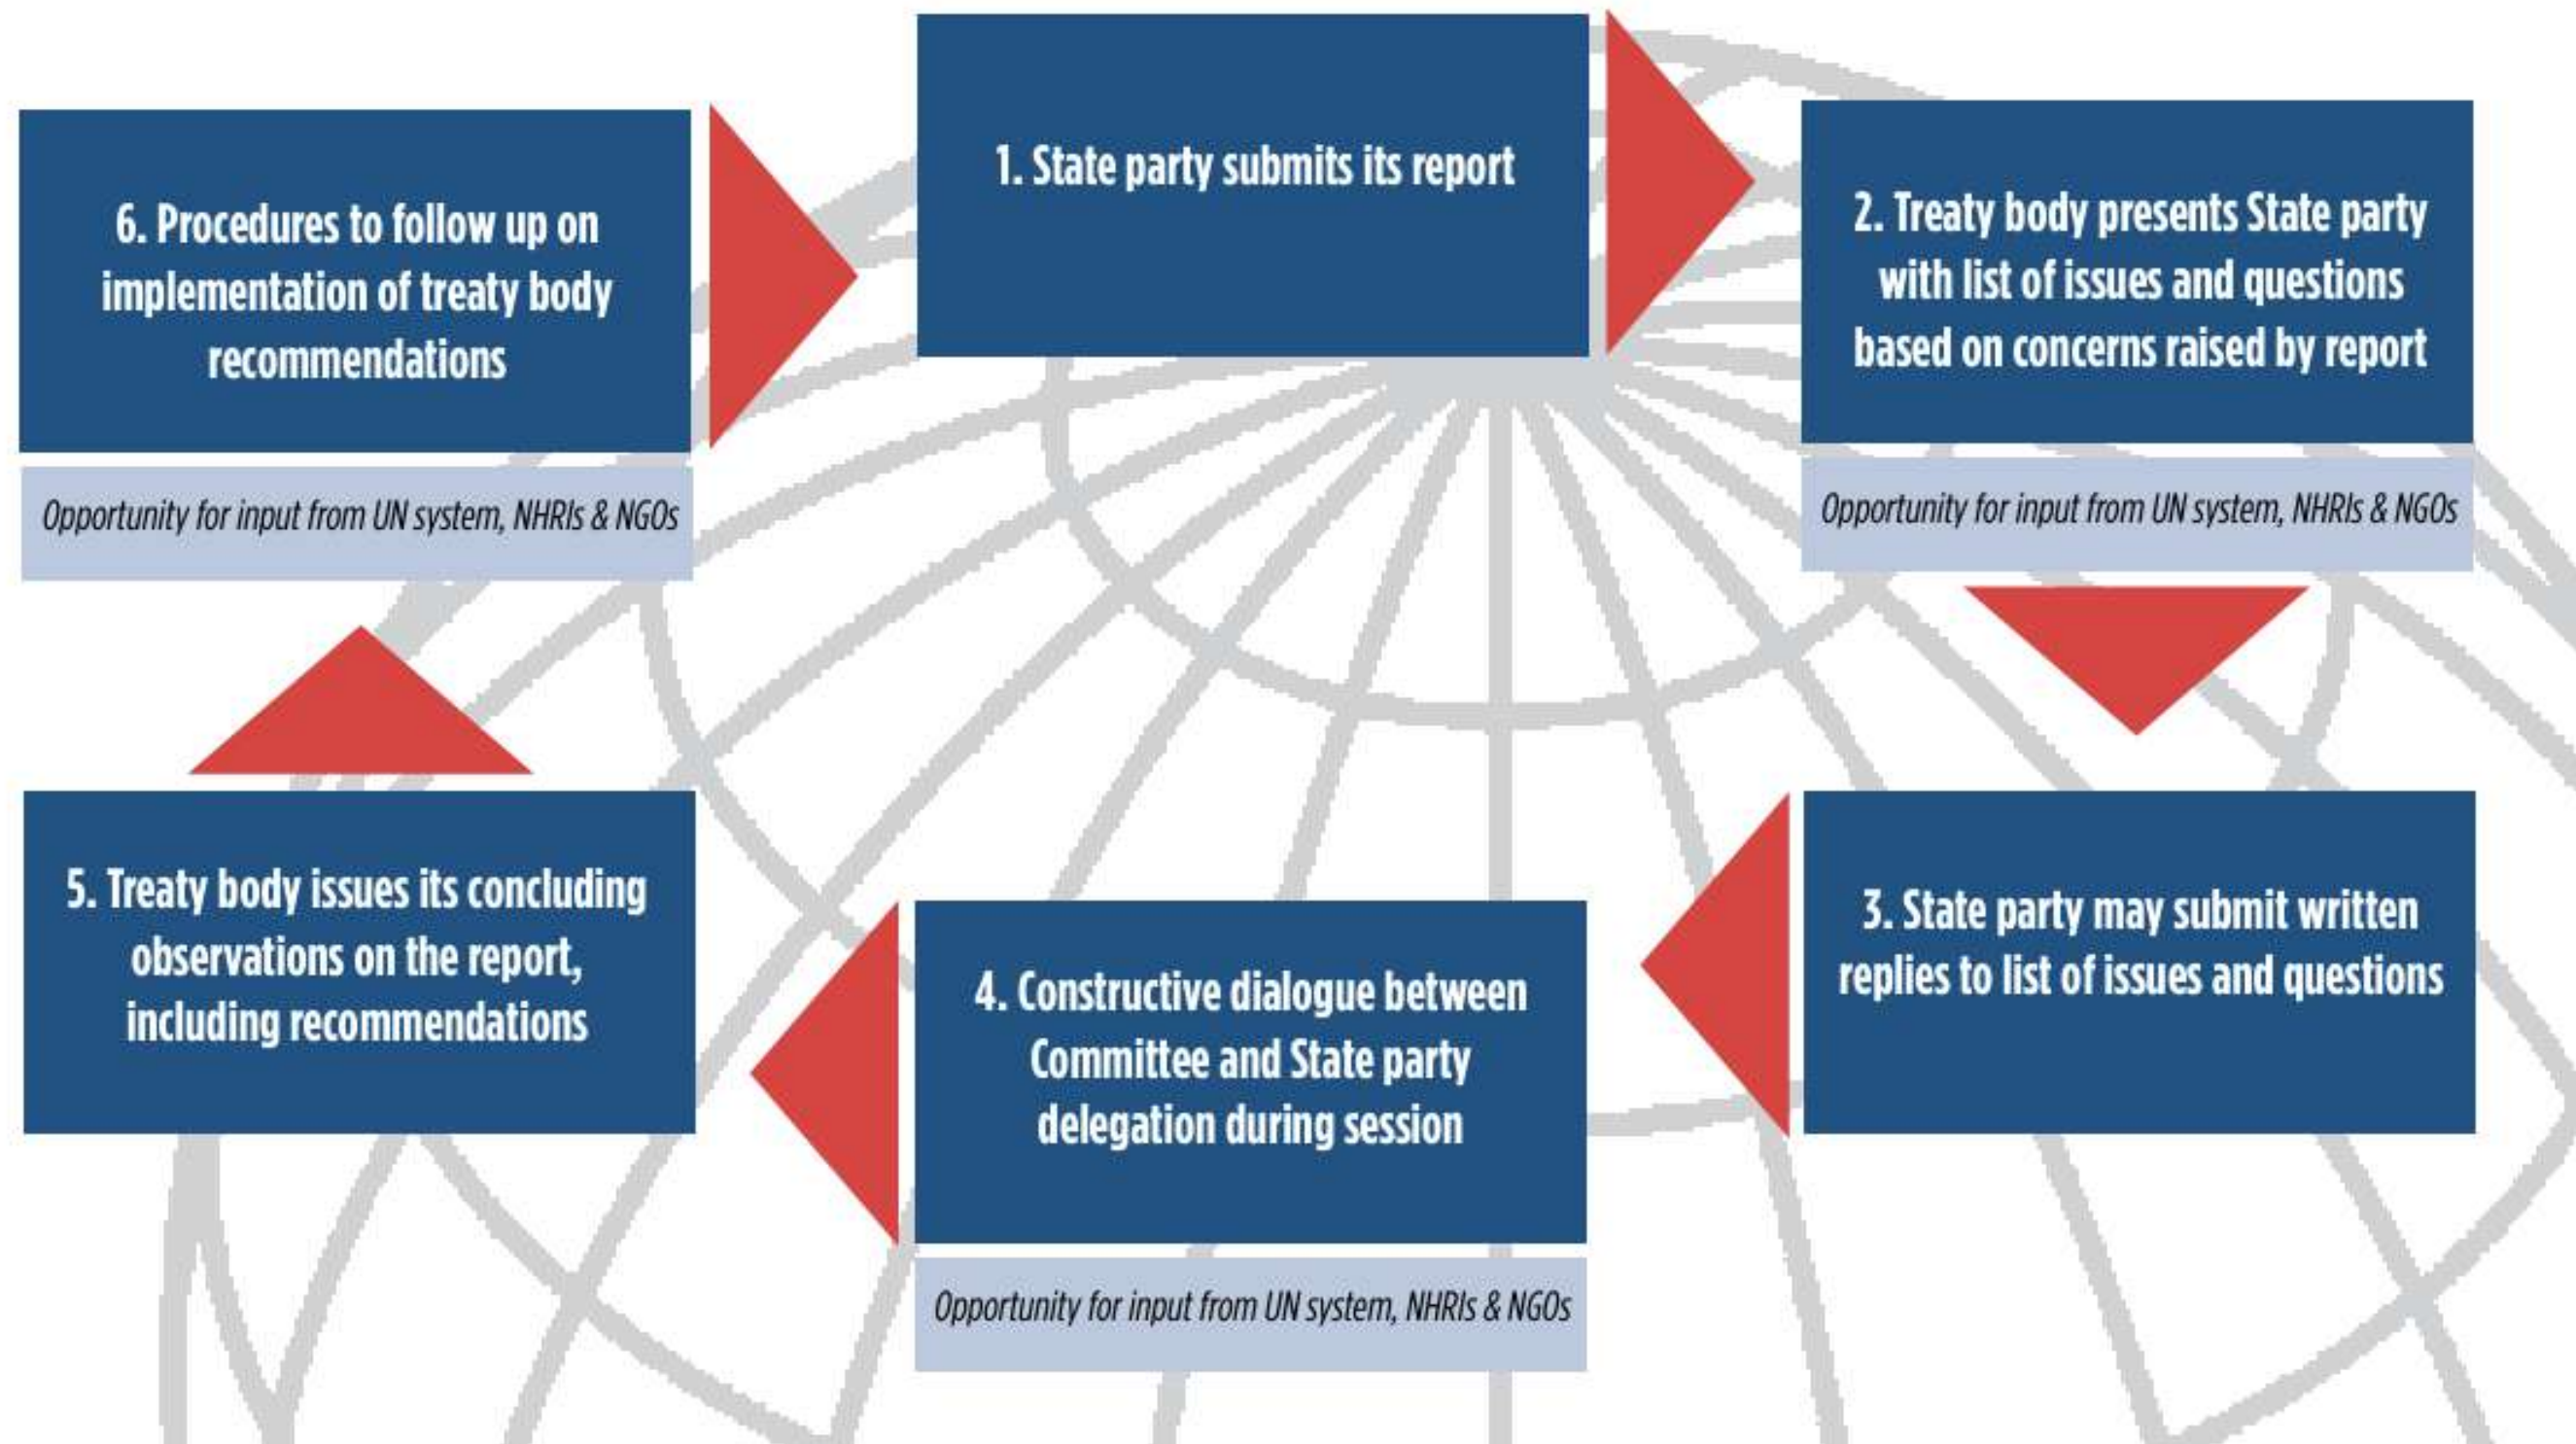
1. State party submits its report

2. Treaty body presents State party with list of issues and questions based on concerns raised by report

Opportunity for input from UN system, NHRIs & NGOs

3. State party may submit written replies to list of issues and questions

4. Constructive dialogue between Committee and State party delegation during session

Opportunity for input from UN system, NHRIs & NGOs

5. Treaty body issues its concluding observations on the report, including recommendations

6. Procedures to follow up on implementation of treaty body recommendations

Opportunity for input from UN system, NHRIs & NGOs